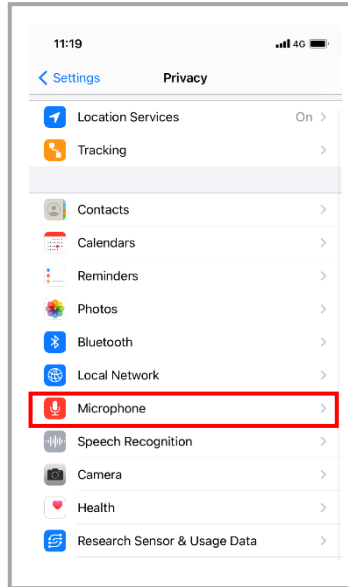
11:19
4G

Settings
Privacy

Location Services
On

Tracking

Contacts

Calendars

Reminders

Photos

Bluetooth

Local Network

Microphone

Speech Recognition

Camera

Health

Research Sensor & Usage Data